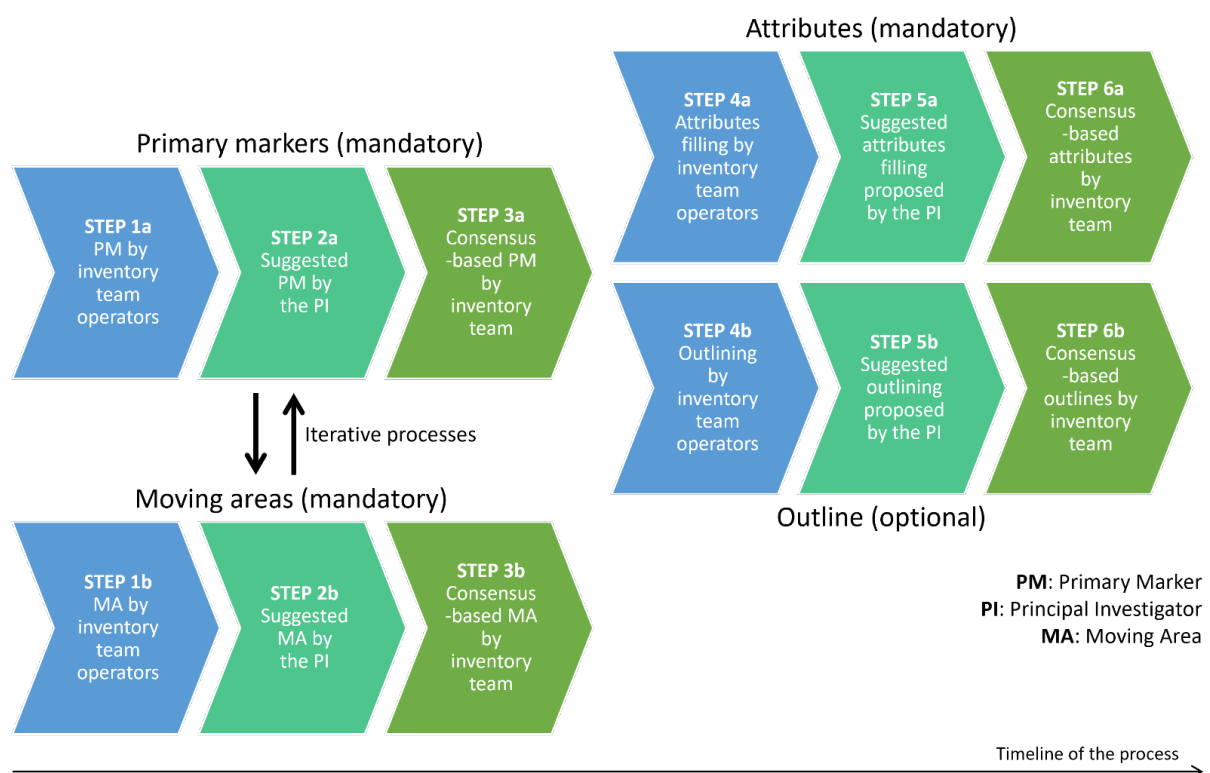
Primary markers (mandatory)

STEP 1a
PM by inventory team operators

STEP 2a
Suggested PM by the PI

STEP 3a
Consensus-based PM by inventory team

Iterative processes

Moving areas (mandatory)

STEP 1b
MA by inventory team operators

STEP 2b
Suggested MA by the PI

STEP 3b
Consensus-based MA by inventory team

Attributes (mandatory)

STEP 4a
Attributes filling by inventory team operators

STEP 5a
Suggested attributes filling proposed by the PI

STEP 6a
Consensus-based attributes by inventory team

STEP 4b
Outlining by inventory team operators

STEP 5b
Suggested outlining proposed by the PI

STEP 6b
Consensus-based outlines by inventory team

Outline (optional)

**PM**: Primary Marker
**PI**: Principal Investigator
**MA**: Moving Area

Timeline of the process